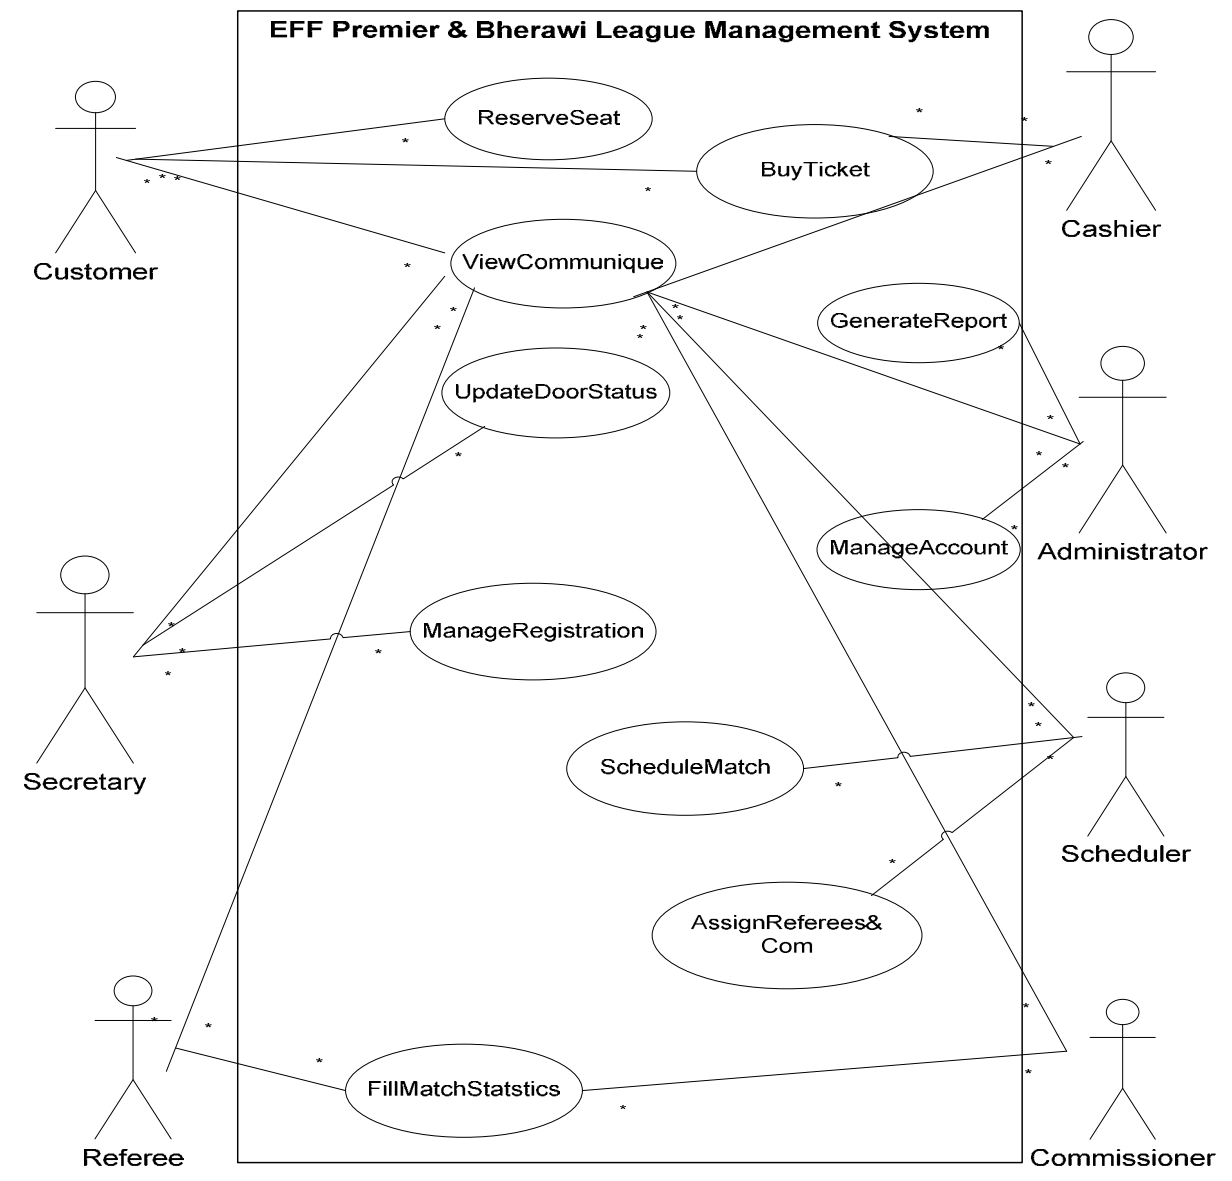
EFF Premier & Bherawi League Management System

ReserveSeat

BuyTicket

ViewCommunique

GenerateReport

UpdateDoorStatus

ManageAccount

ManageRegistration

ScheduleMatch

AssignReferees& Com

FillMatchStatstics

Customer

Cashier

Administrator

Secretary

Scheduler

Referee

Commissioner